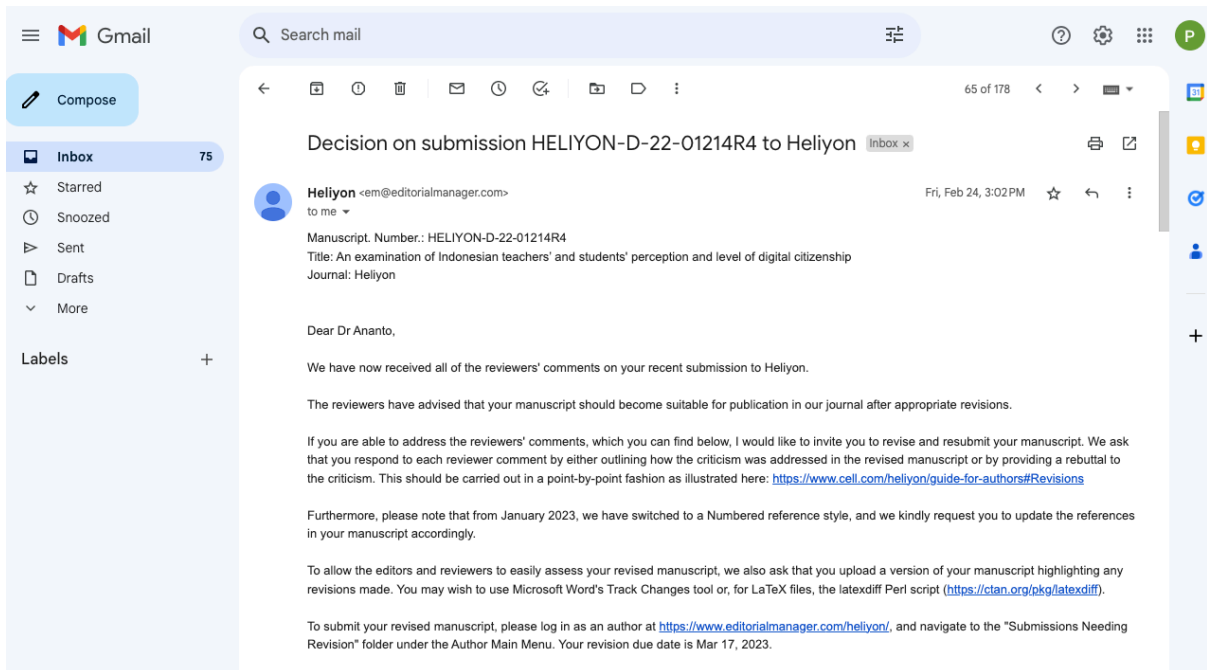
Gmail

Search mail

P

Compose

Inbox 75

Starred

Snoozed

Sent

Drafts

More

Labels +

65 of 178

Decision on submission HELIYON-D-22-01214R4 to Heliyon Inbox ×

Heliyon <em@editorialmanager.com>
to me

Fri, Feb 24, 3:02 PM

Manuscript. Number.: HELIYON-D-22-01214R4
Title: An examination of Indonesian teachers' and students' perception and level of digital citizenship
Journal: Heliyon

Dear Dr Ananto,

We have now received all of the reviewers' comments on your recent submission to Heliyon.

The reviewers have advised that your manuscript should become suitable for publication in our journal after appropriate revisions.

If you are able to address the reviewers' comments, which you can find below, I would like to invite you to revise and resubmit your manuscript. We ask that you respond to each reviewer comment by either outlining how the criticism was addressed in the revised manuscript or by providing a rebuttal to the criticism. This should be carried out in a point-by-point fashion as illustrated here: https://www.cell.com/heliyon/guide-for-authors#Revisions

Furthermore, please note that from January 2023, we have switched to a Numbered reference style, and we kindly request you to update the references in your manuscript accordingly.

To allow the editors and reviewers to easily assess your revised manuscript, we also ask that you upload a version of your manuscript highlighting any revisions made. You may wish to use Microsoft Word's Track Changes tool or, for LaTeX files, the latexdiff Perl script (https://ctan.org/pkg/latexdiff).

To submit your revised manuscript, please log in as an author at https://www.editorialmanager.com/heliyon/, and navigate to the "Submissions Needing Revision" folder under the Author Main Menu. Your revision due date is Mar 17, 2023.